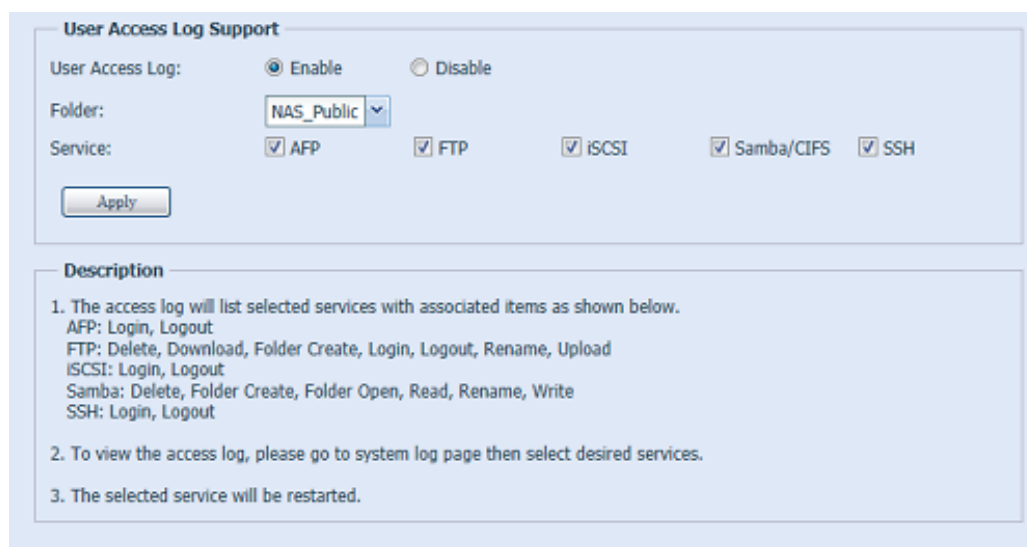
User Access Log Support

User Access Log: Enable Disable

Folder: NAS_Public

Service: AFP FTP iSCSI Samba/CIFS SSH

Apply

Description

1. The access log will list selected services with associated items as shown below.
AFP: Login, Logout
FTP: Delete, Download, Folder Create, Login, Logout, Rename, Upload
iSCSI: Login, Logout
Samba: Delete, Folder Create, Folder Open, Read, Rename, Write
SSH: Login, Logout

2. To view the access log, please go to system log page then select desired services.

3. The selected service will be restarted.